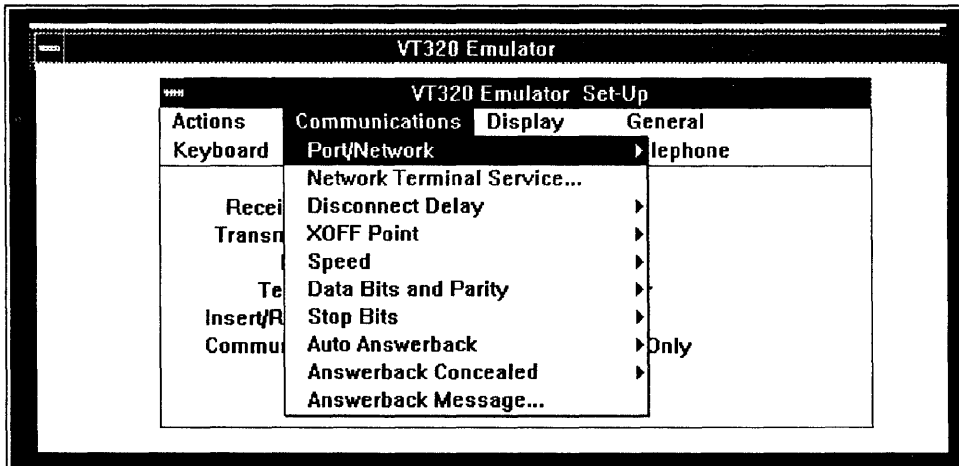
VT320 Emulator

VT320 Emulator Set-Up

Actions Communications Display General
Keyboard lephone

Port/Network
Network Terminal Service...
Disconnect Delay
XOFF Point
Speed
Data Bits and Parity
Stop Bits
Auto Answerback
Answerback Concealed
Answerback Message...

Recei
Transm
Te
Insert/R
Commu
Only